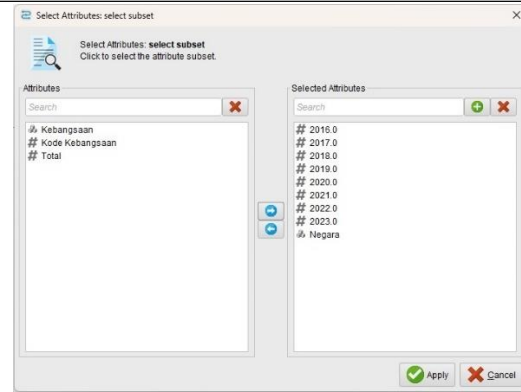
Select Attributes: select subset

Select Attributes: **select subset**
Click to select the attribute subset.

Attributes

Search

Kebangsaan
# Kode Kebangsaan
# Total

Selected Attributes

Search

# 2016.0
# 2017.0
# 2018.0
# 2019.0
# 2020.0
# 2021.0
# 2022.0
# 2023.0
Negara

Apply
Cancel